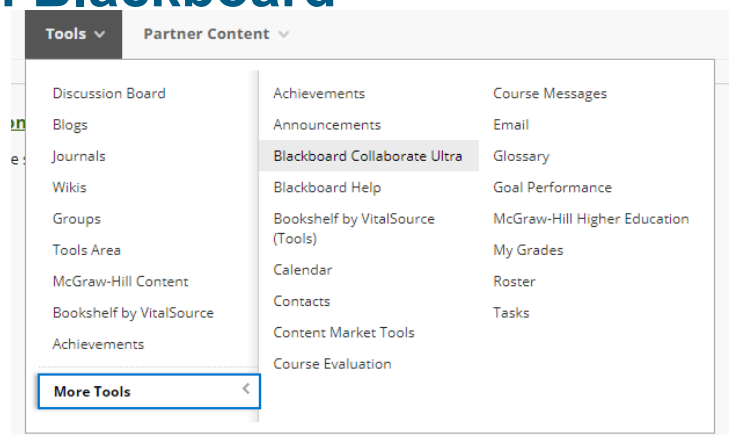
Blackboard

Tools
Partner Content

Discussion Board
Blogs
Journals
Wikis
Groups
Tools Area
McGraw-Hill Content
Bookshelf by VitalSource
Achievements

More Tools

Achievements
Announcements
Blackboard Collaborate Ultra
Blackboard Help
Bookshelf by VitalSource (Tools)
Calendar
Contacts
Content Market Tools
Course Evaluation

Course Messages
Email
Glossary
Goal Performance
McGraw-Hill Higher Education
My Grades
Roster
Tasks